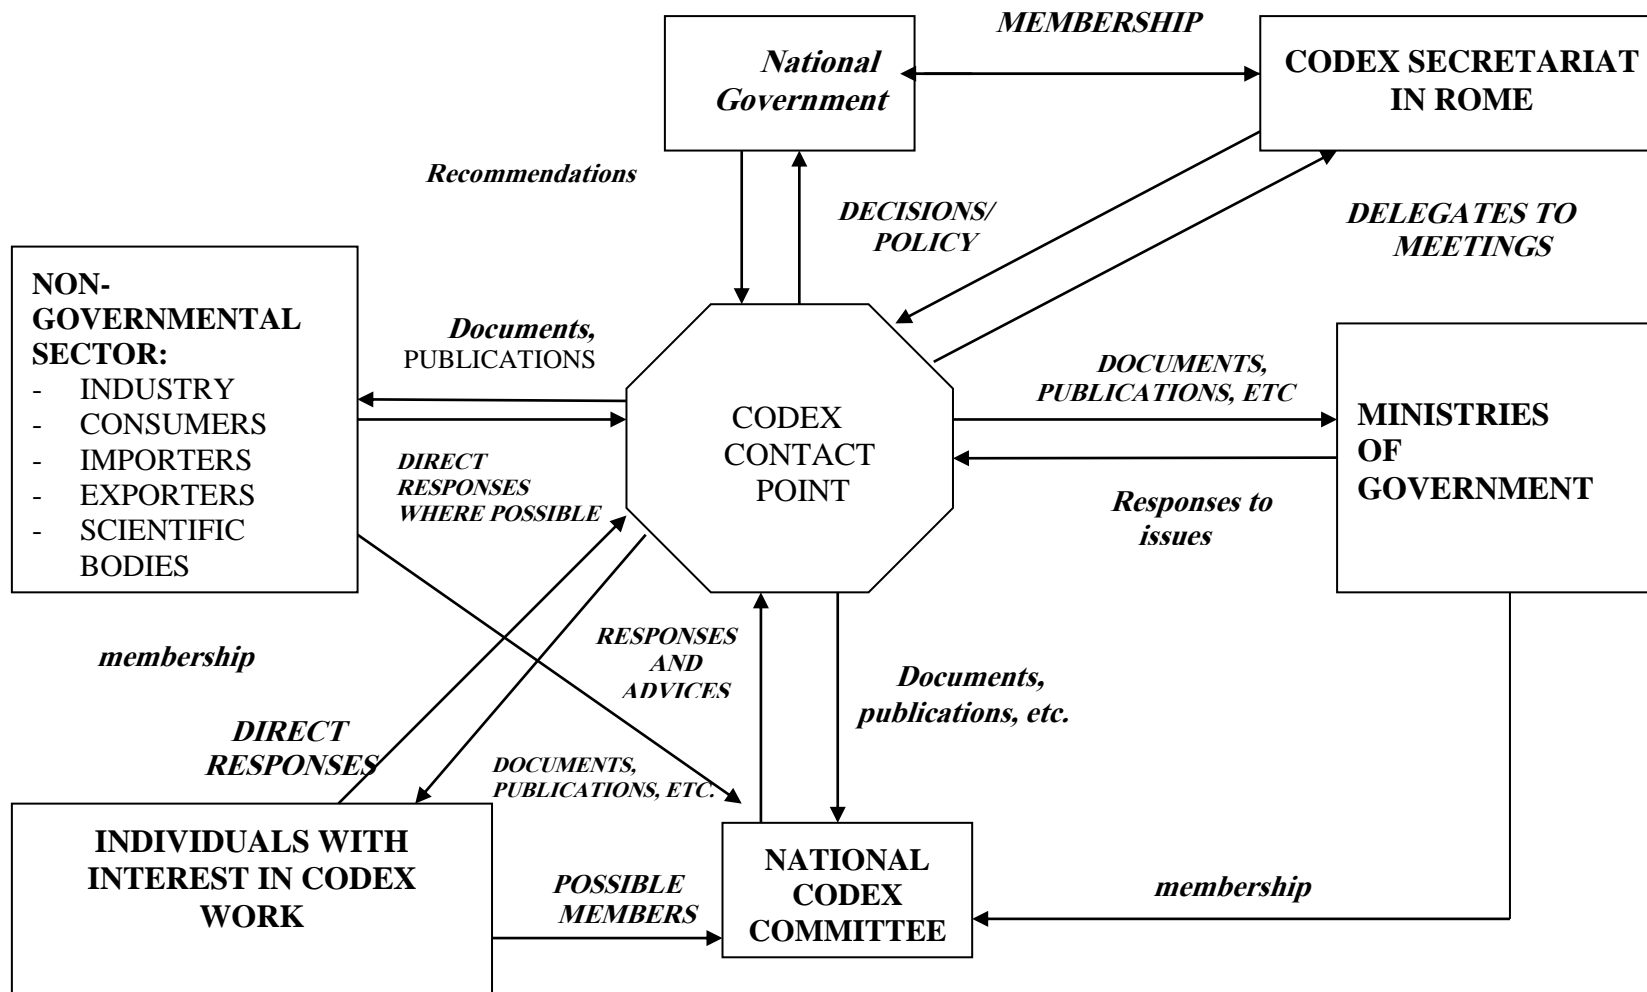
MEMBERSHIP

National Government

CODEX SECRETARIAT IN ROME

Recommendations

DECISIONS/ POLICY

DELEGATES TO MEETINGS

NON-GOVERNMENTAL SECTOR:
- INDUSTRY
- CONSUMERS
- IMPORTERS
- EXPORTERS
- SCIENTIFIC BODIES

Documents, PUBLICATIONS

DIRECT RESPONSES WHERE POSSIBLE

CODEX CONTACT POINT

DOCUMENTS, PUBLICATIONS, ETC

MINISTRIES OF GOVERNMENT

Responses to issues

membership

RESPONSES AND ADVICES

Documents, publications, etc.

DIRECT RESPONSES

DOCUMENTS, PUBLICATIONS, ETC.

INDIVIDUALS WITH INTEREST IN CODEX WORK

POSSIBLE MEMBERS

NATIONAL CODEX COMMITTEE

membership